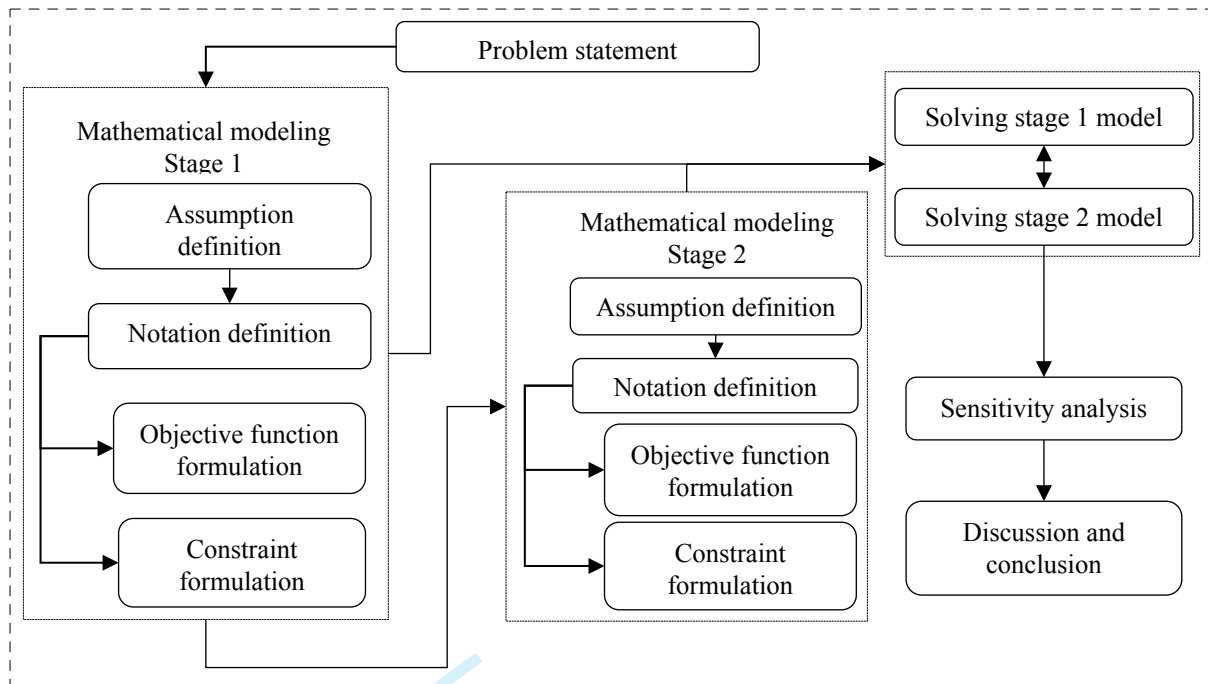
Problem statement

Mathematical modeling Stage 1

Assumption definition

Notation definition

Objective function formulation

Constraint formulation

Mathematical modeling Stage 2

Assumption definition

Notation definition

Objective function formulation

Constraint formulation

Solving stage 1 model

Solving stage 2 model

Sensitivity analysis

Discussion and conclusion